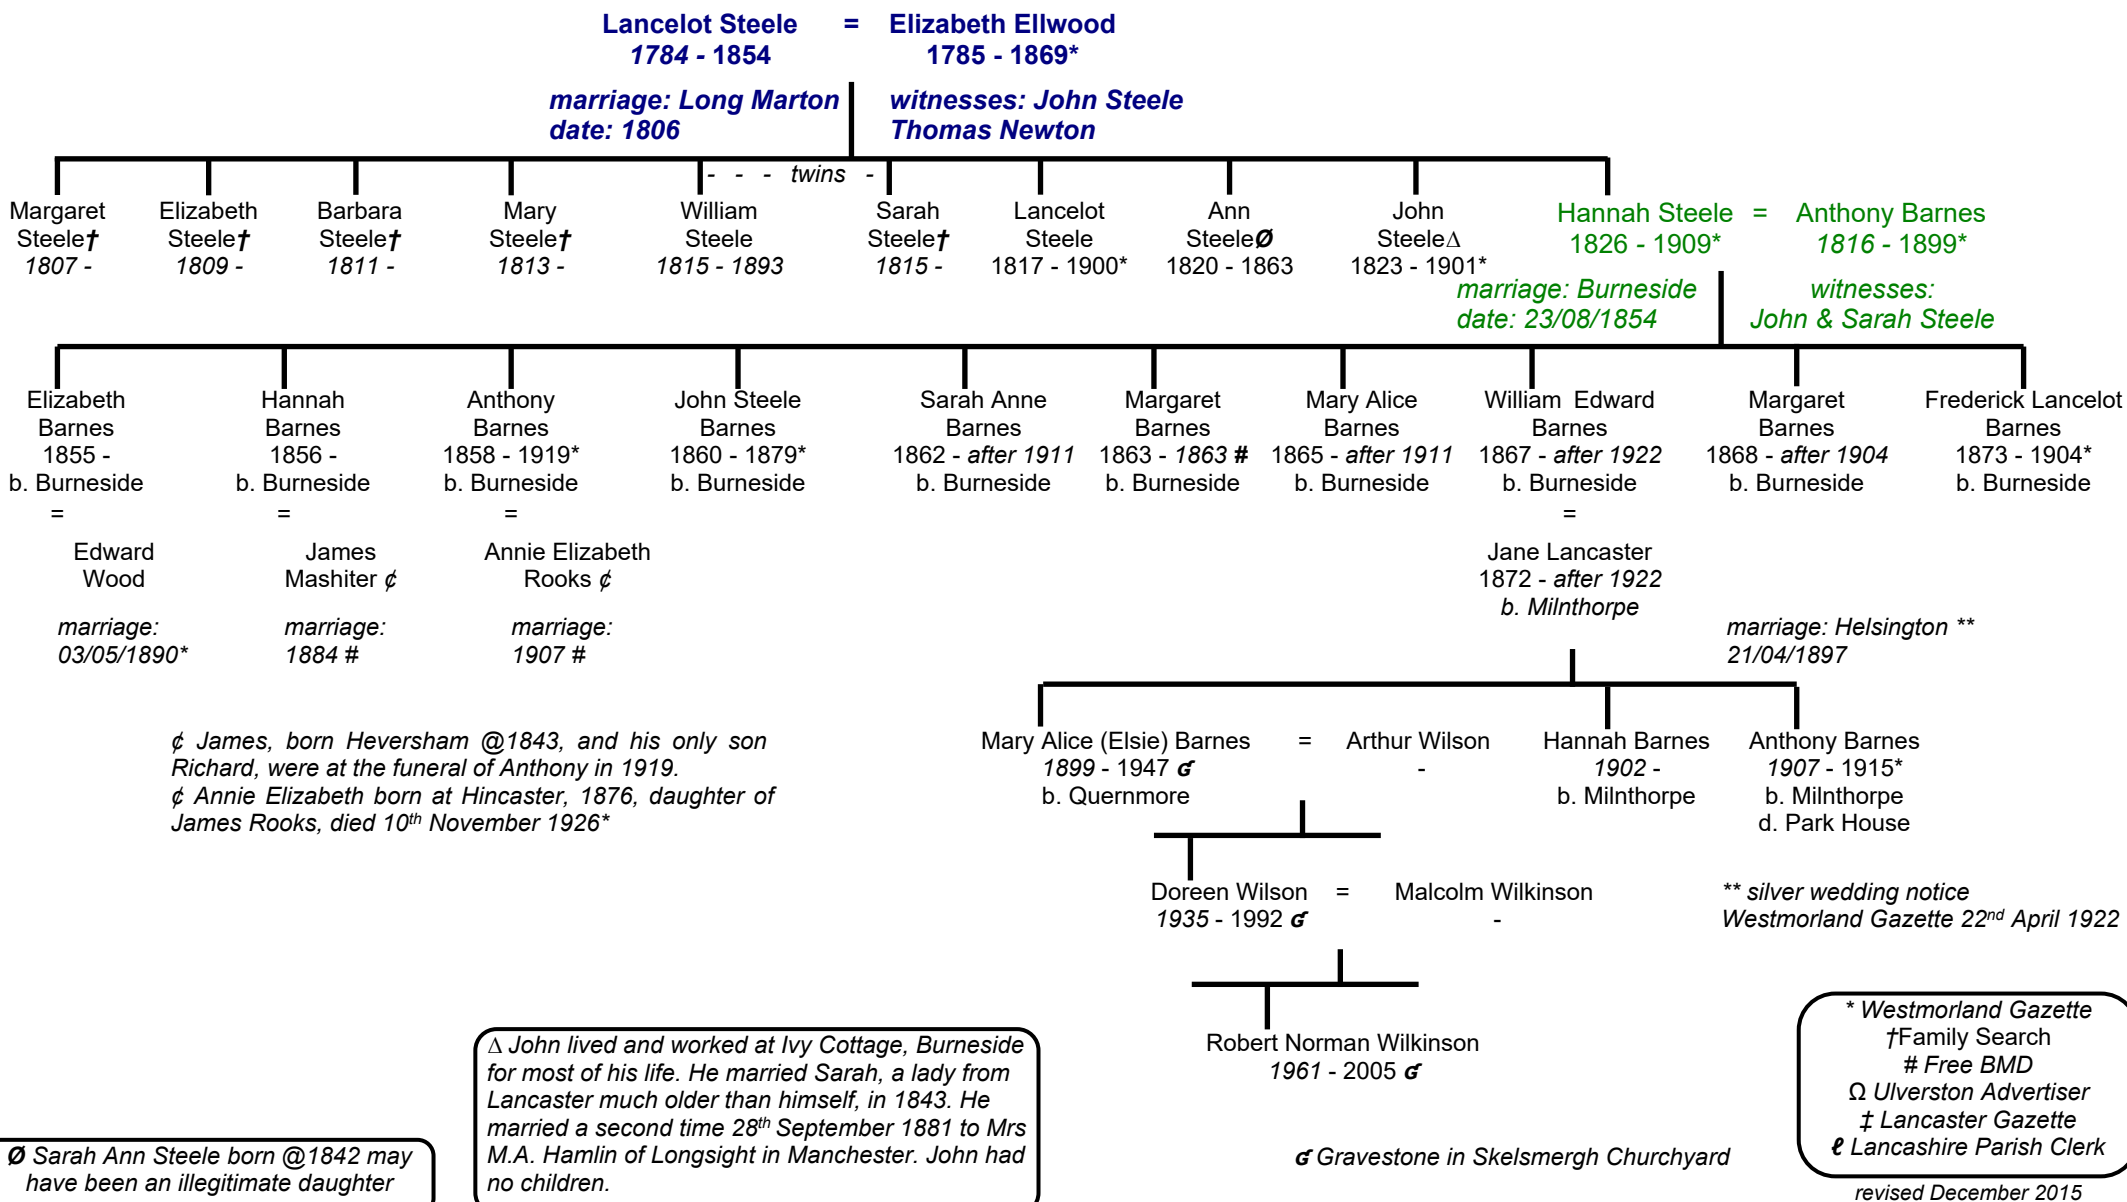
Lancelot Steele = Elizabeth Ellwood
1784 - 1854 1785 - 1869*

marriage: Long Marton
date: 1806

witnesses: John Steele
Thomas Newton

- - - twins -

Margaret Steele† 1807 -

Elizabeth Steele† 1809 -

Barbara Steele† 1811 -

Mary Steele† 1813 -

William Steele 1815 - 1893

Sarah Steele† 1815 -

Lancelot Steele 1817 - 1900*

Ann SteeleØ 1820 - 1863

John Steele∆ 1823 - 1901*

Hannah Steele = Anthony Barnes
1826 - 1909* 1816 - 1899*

marriage: Burneside
date: 23/08/1854

witnesses:
John & Sarah Steele

Elizabeth Barnes 1855 - b. Burneside
=
Edward Wood
marriage: 03/05/1890*

Hannah Barnes 1856 - b. Burneside
=
James Mashiter ¢
marriage: 1884 #

Anthony Barnes 1858 - 1919* b. Burneside
=
Annie Elizabeth Rooks ¢
marriage: 1907 #

John Steele Barnes 1860 - 1879* b. Burneside

Sarah Anne Barnes 1862 - after 1911 b. Burneside

Margaret Barnes 1863 - 1863 # b. Burneside

Mary Alice Barnes 1865 - after 1911 b. Burneside

William Edward Barnes 1867 - after 1922 b. Burneside
=
Jane Lancaster
1872 - after 1922
b. Milnthorpe

marriage: Helsington **
21/04/1897

Margaret Barnes 1868 - after 1904 b. Burneside

Frederick Lancelot Barnes 1873 - 1904* b. Burneside

¢ James, born Heversham @1843, and his only son Richard, were at the funeral of Anthony in 1919.
¢ Annie Elizabeth born at Hincaster, 1876, daughter of James Rooks, died 10$^{th}$ November 1926*

Mary Alice (Elsie) Barnes = Arthur Wilson
1899 - 1947 ɕ -
b. Quernmore

Hannah Barnes
1902 -
b. Milnthorpe

Anthony Barnes
1907 - 1915*
b. Milnthorpe
d. Park House

Doreen Wilson = Malcolm Wilkinson
1935 - 1992 ɕ -

** silver wedding notice
Westmorland Gazette 22$^{nd}$ April 1922

Robert Norman Wilkinson
1961 - 2005 ɕ

∆ John lived and worked at Ivy Cottage, Burneside for most of his life. He married Sarah, a lady from Lancaster much older than himself, in 1843. He married a second time 28$^{th}$ September 1881 to Mrs M.A. Hamlin of Longsight in Manchester. John had no children.

Ø Sarah Ann Steele born @1842 may have been an illegitimate daughter

ɕ Gravestone in Skelsmergh Churchyard

* Westmorland Gazette
†Family Search
# Free BMD
Ω Ulverston Advertiser
‡ Lancaster Gazette
ℓ Lancashire Parish Clerk

revised December 2015